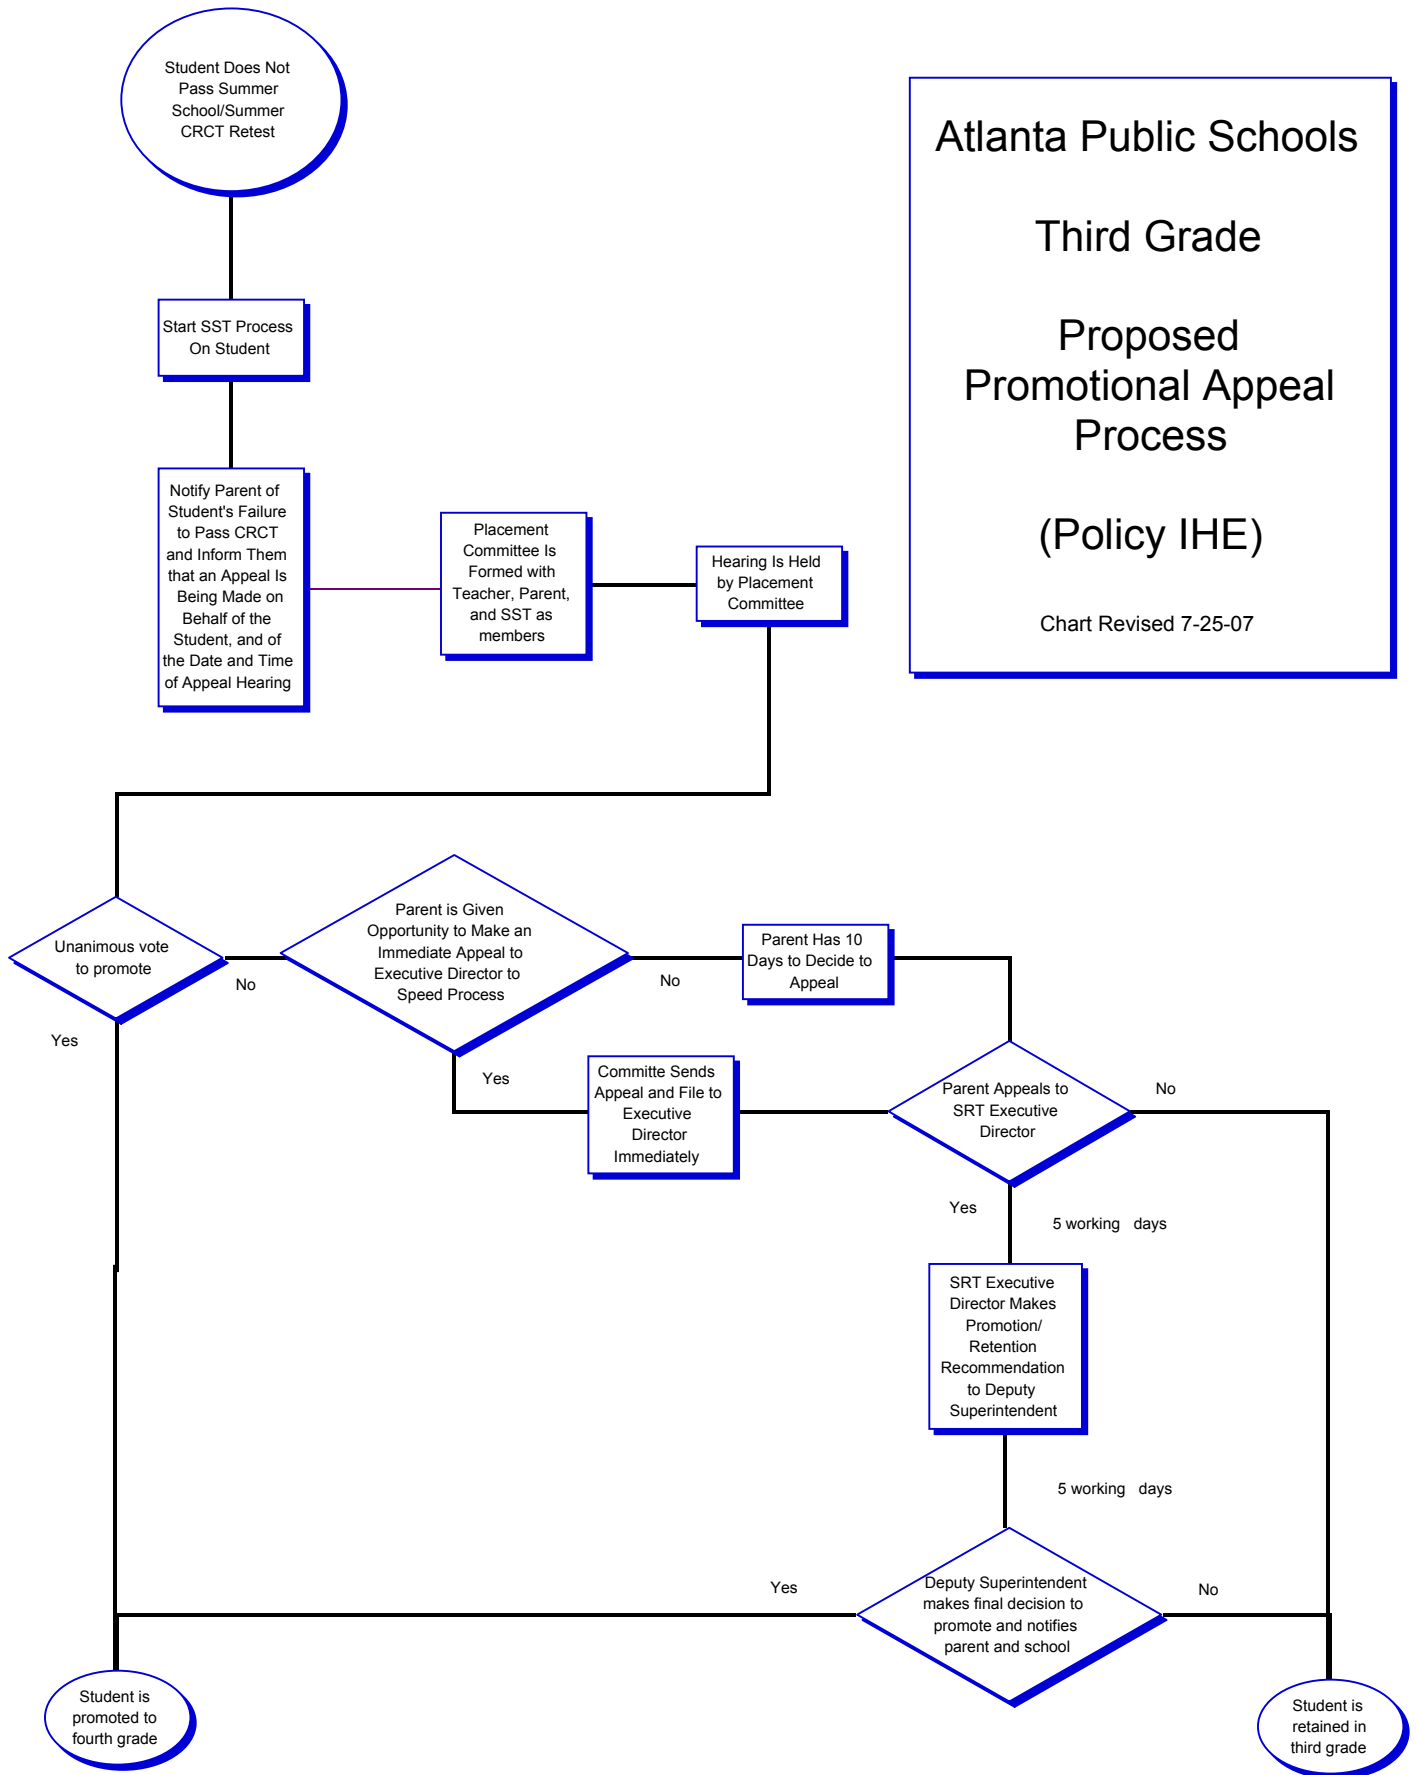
Student Does Not Pass Summer School/Summer CRCT Retest

Atlanta Public Schools

Third Grade

Proposed Promotional Appeal Process

(Policy IHE)

Chart Revised 7-25-07

Start SST Process On Student

Notify Parent of Student's Failure to Pass CRCT and Inform Them that an Appeal Is Being Made on Behalf of the Student, and of the Date and Time of Appeal Hearing

Placement Committee Is Formed with Teacher, Parent, and SST as members

Hearing Is Held by Placement Committee

Unanimous vote to promote

No

Yes

Parent is Given Opportunity to Make an Immediate Appeal to Executive Director to Speed Process

No

Parent Has 10 Days to Decide to Appeal

Yes

Committe Sends Appeal and File to Executive Director Immediately

Parent Appeals to SRT Executive Director

No

Yes

5 working days

SRT Executive Director Makes Promotion/ Retention Recommendation to Deputy Superintendent

5 working days

Yes

Deputy Superintendent makes final decision to promote and notifies parent and school

No

Student is promoted to fourth grade

Student is retained in third grade